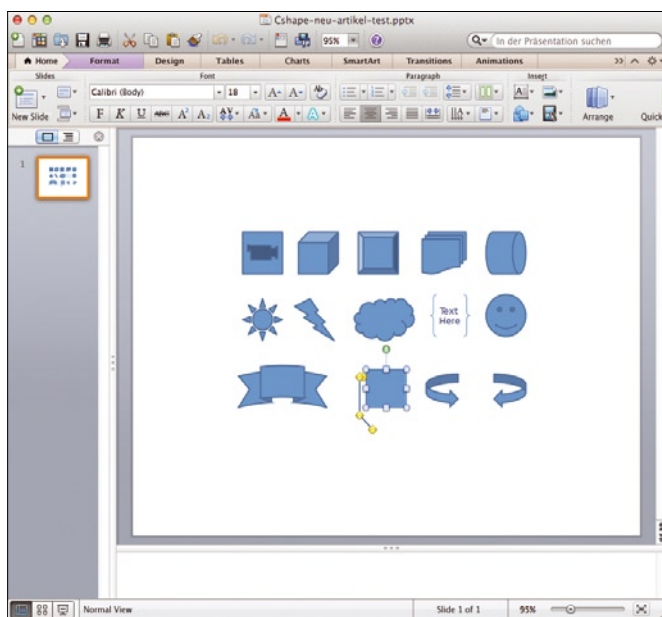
Cshape-neu-artikel-test.pptx

95%

In der Präsentation suchen

Home Format Design Tables Charts SmartArt Transitions Animations

Slides Font Paragraph Insert

Calibri (Body) 18

New Slide

F K U A A

Arrange Quick

1

Text Here

Normal View Slide 1 of 1 95%